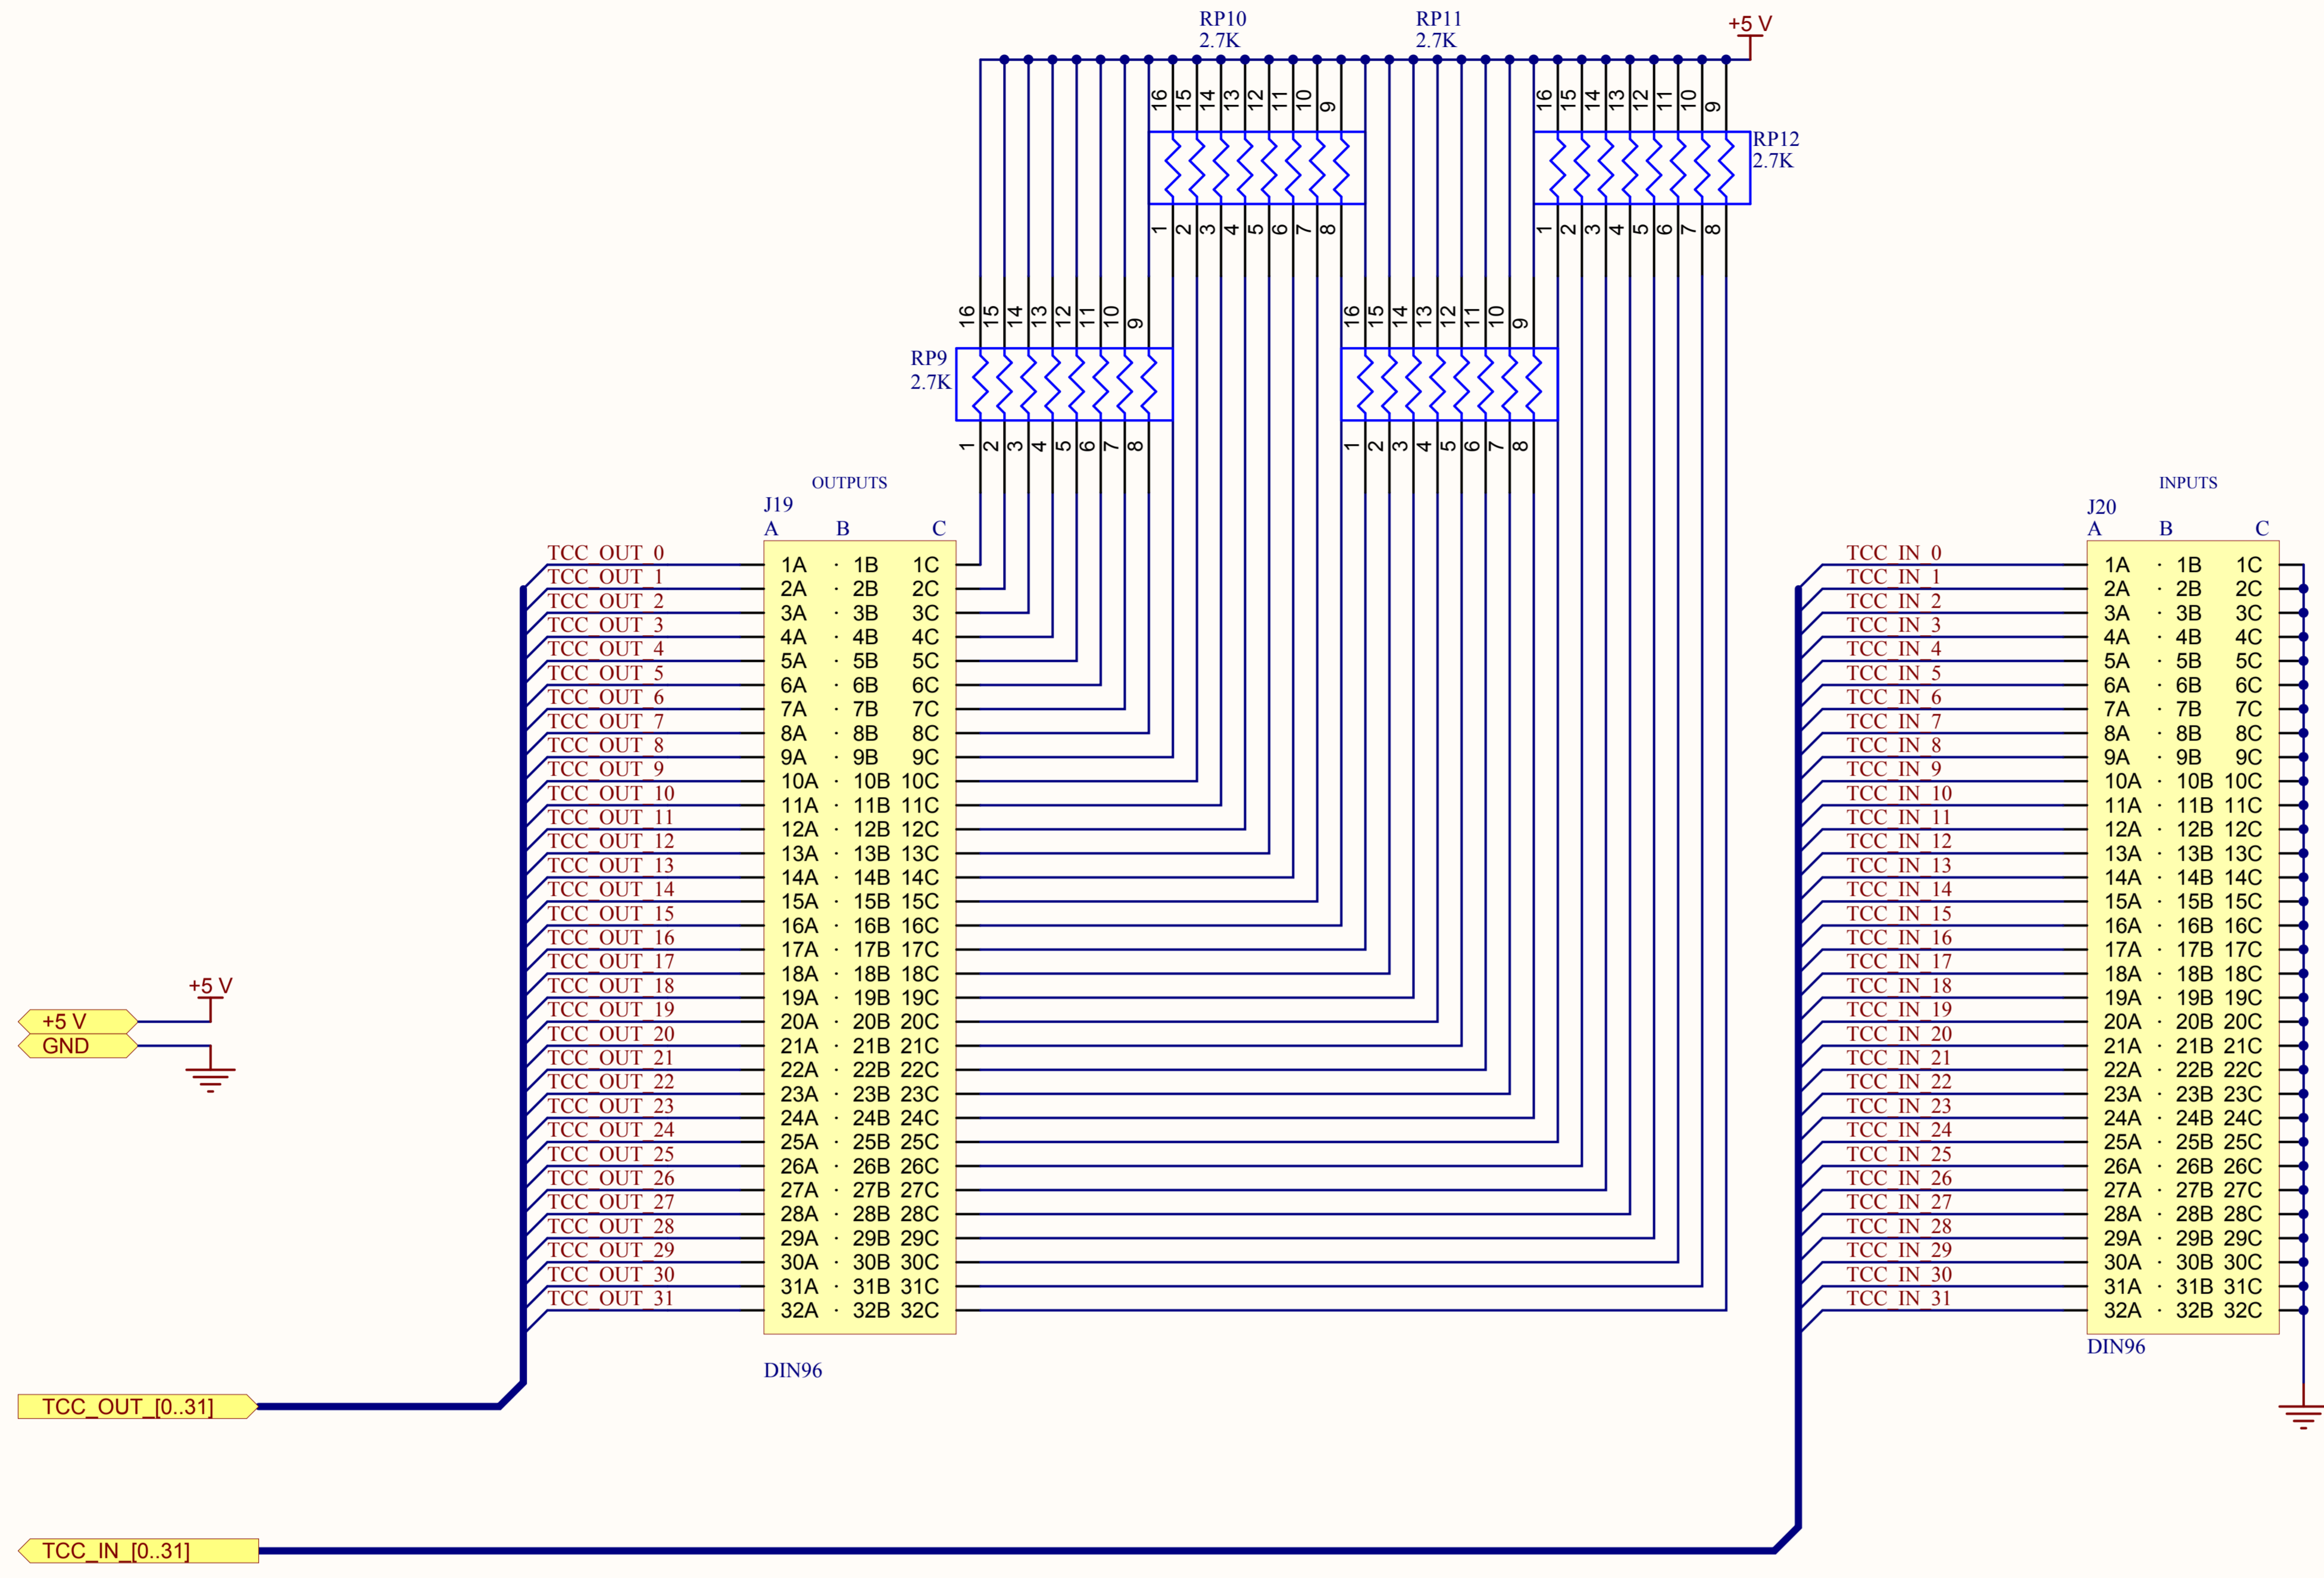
RP10
2.7K

RP11
2.7K

+5 V

16 15 14 13 12 11 10 9
1 2 3 4 5 6 7 8

16 15 14 13 12 11 10 9
1 2 3 4 5 6 7 8

RP12
2.7K

16 15 14 13 12 11 10 9
1 2 3 4 5 6 7 8

RP9
2.7K

16 15 14 13 12 11 10 9
1 2 3 4 5 6 7 8

OUTPUTS
J19
A B C

| TCC OUT 0 | 1A | 1B | 1C |
|---|---|---|---|
| TCC OUT 1 | 2A | 2B | 2C |
| TCC OUT 2 | 3A | 3B | 3C |
| TCC OUT 3 | 4A | 4B | 4C |
| TCC OUT 4 | 5A | 5B | 5C |
| TCC OUT 5 | 6A | 6B | 6C |
| TCC OUT 6 | 7A | 7B | 7C |
| TCC OUT 7 | 8A | 8B | 8C |
| TCC OUT 8 | 9A | 9B | 9C |
| TCC OUT 9 | 10A | 10B | 10C |
| TCC OUT 10 | 11A | 11B | 11C |
| TCC OUT 11 | 12A | 12B | 12C |
| TCC OUT 12 | 13A | 13B | 13C |
| TCC OUT 13 | 14A | 14B | 14C |
| TCC OUT 14 | 15A | 15B | 15C |
| TCC OUT 15 | 16A | 16B | 16C |
| TCC OUT 16 | 17A | 17B | 17C |
| TCC OUT 17 | 18A | 18B | 18C |
| TCC OUT 18 | 19A | 19B | 19C |
| TCC OUT 19 | 20A | 20B | 20C |
| TCC OUT 20 | 21A | 21B | 21C |
| TCC OUT 21 | 22A | 22B | 22C |
| TCC OUT 22 | 23A | 23B | 23C |
| TCC OUT 23 | 24A | 24B | 24C |
| TCC OUT 24 | 25A | 25B | 25C |
| TCC OUT 25 | 26A | 26B | 26C |
| TCC OUT 26 | 27A | 27B | 27C |
| TCC OUT 27 | 28A | 28B | 28C |
| TCC OUT 28 | 29A | 29B | 29C |
| TCC OUT 29 | 30A | 30B | 30C |
| TCC OUT 30 | 31A | 31B | 31C |
| TCC OUT 31 | 32A | 32B | 32C |

DIN96

INPUTS
J20
A B C

| TCC IN 0 | 1A | 1B | 1C |
|---|---|---|---|
| TCC IN 1 | 2A | 2B | 2C |
| TCC IN 2 | 3A | 3B | 3C |
| TCC IN 3 | 4A | 4B | 4C |
| TCC IN 4 | 5A | 5B | 5C |
| TCC IN 5 | 6A | 6B | 6C |
| TCC IN 6 | 7A | 7B | 7C |
| TCC IN 7 | 8A | 8B | 8C |
| TCC IN 8 | 9A | 9B | 9C |
| TCC IN 9 | 10A | 10B | 10C |
| TCC IN 10 | 11A | 11B | 11C |
| TCC IN 11 | 12A | 12B | 12C |
| TCC IN 12 | 13A | 13B | 13C |
| TCC IN 13 | 14A | 14B | 14C |
| TCC IN 14 | 15A | 15B | 15C |
| TCC IN 15 | 16A | 16B | 16C |
| TCC IN 16 | 17A | 17B | 17C |
| TCC IN 17 | 18A | 18B | 18C |
| TCC IN 18 | 19A | 19B | 19C |
| TCC IN 19 | 20A | 20B | 20C |
| TCC IN 20 | 21A | 21B | 21C |
| TCC IN 21 | 22A | 22B | 22C |
| TCC IN 22 | 23A | 23B | 23C |
| TCC IN 23 | 24A | 24B | 24C |
| TCC IN 24 | 25A | 25B | 25C |
| TCC IN 25 | 26A | 26B | 26C |
| TCC IN 26 | 27A | 27B | 27C |
| TCC IN 27 | 28A | 28B | 28C |
| TCC IN 28 | 29A | 29B | 29C |
| TCC IN 29 | 30A | 30B | 30C |
| TCC IN 30 | 31A | 31B | 31C |
| TCC IN 31 | 32A | 32B | 32C |

DIN96

+5 V
+5 V
GND

TCC_OUT_[0..31]

TCC_IN_[0..31]